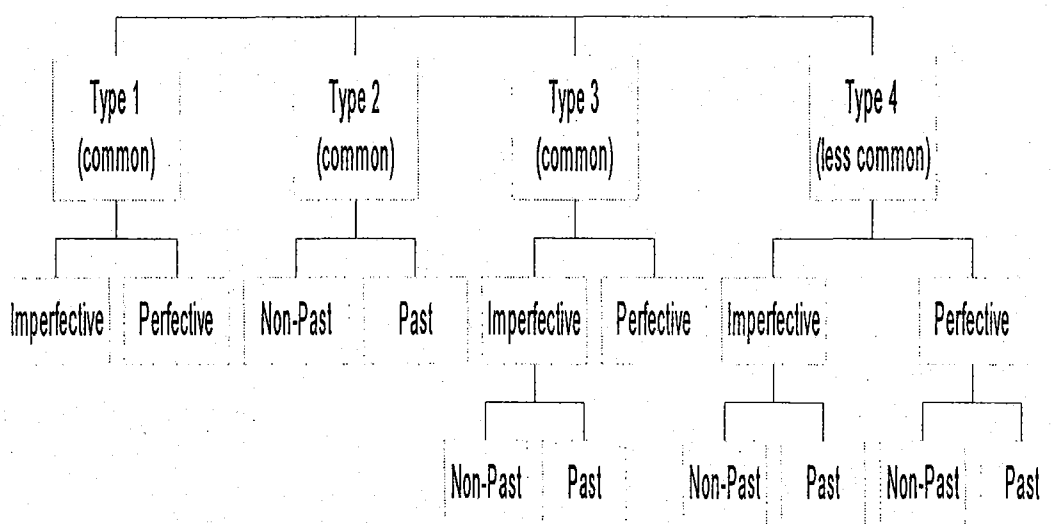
Type 1
(common)

Type 2
(common)

Type 3
(common)

Type 4
(less common)

Imperfective
Perfective

Non-Past
Past

Imperfective
Perfective

Imperfective
Perfective

Non-Past
Past

Non-Past
Past

Non-Past
Past